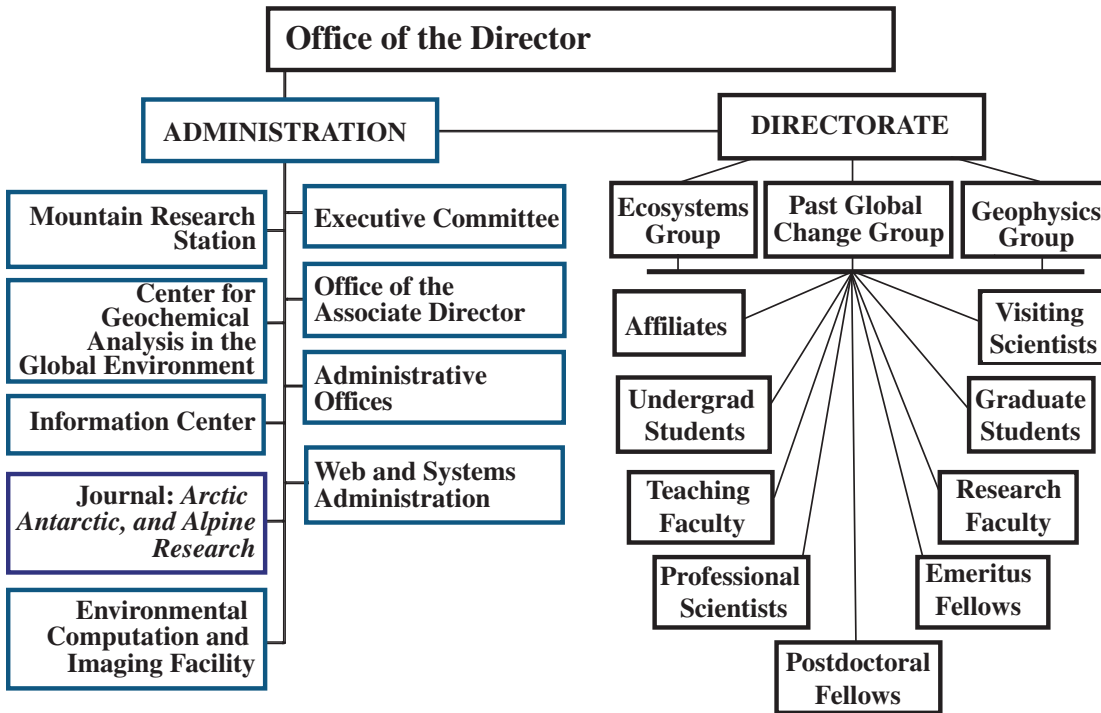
Office of the Director

ADMINISTRATION

DIRECTORATE

Mountain Research Station

Executive Committee

Center for Geochemical Analysis in the Global Environment

Office of the Associate Director

Information Center

Administrative Offices

Journal: *Arctic Antarctic, and Alpine Research*

Web and Systems Administration

Environmental Computation and Imaging Facility

Ecosystems Group

Past Global Change Group

Geophysics Group

Affiliates

Visiting Scientists

Undergrad Students

Graduate Students

Teaching Faculty

Research Faculty

Professional Scientists

Emeritus Fellows

Postdoctoral Fellows